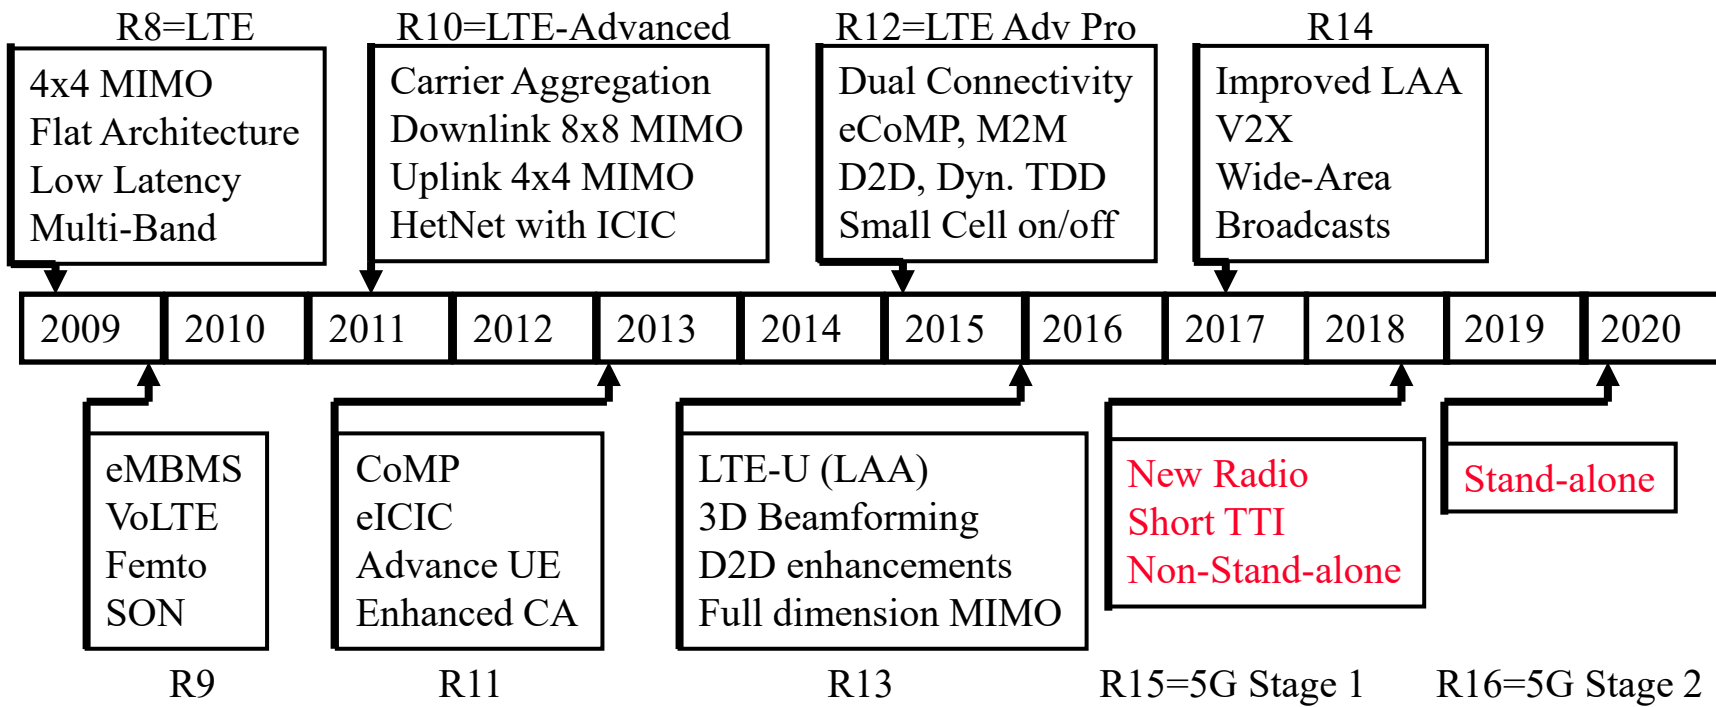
R8=LTE
4x4 MIMO
Flat Architecture
Low Latency
Multi-Band

R10=LTE-Advanced
Carrier Aggregation
Downlink 8x8 MIMO
Uplink 4x4 MIMO
HetNet with ICIC

R12=LTE Adv Pro
Dual Connectivity
eCoMP, M2M
D2D, Dyn. TDD
Small Cell on/off

R14
Improved LAA
V2X
Wide-Area
Broadcasts

| 2009 | 2010 | 2011 | 2012 | 2013 | 2014 | 2015 | 2016 | 2017 | 2018 | 2019 | 2020 |
|---|---|---|---|---|---|---|---|---|---|---|---|

eMBMS
VoLTE
Femto
SON

R9

CoMP
eICIC
Advance UE
Enhanced CA

R11

LTE-U (LAA)
3D Beamforming
D2D enhancements
Full dimension MIMO

R13

New Radio
Short TTI
Non-Stand-alone

R15=5G Stage 1

Stand-alone

R16=5G Stage 2